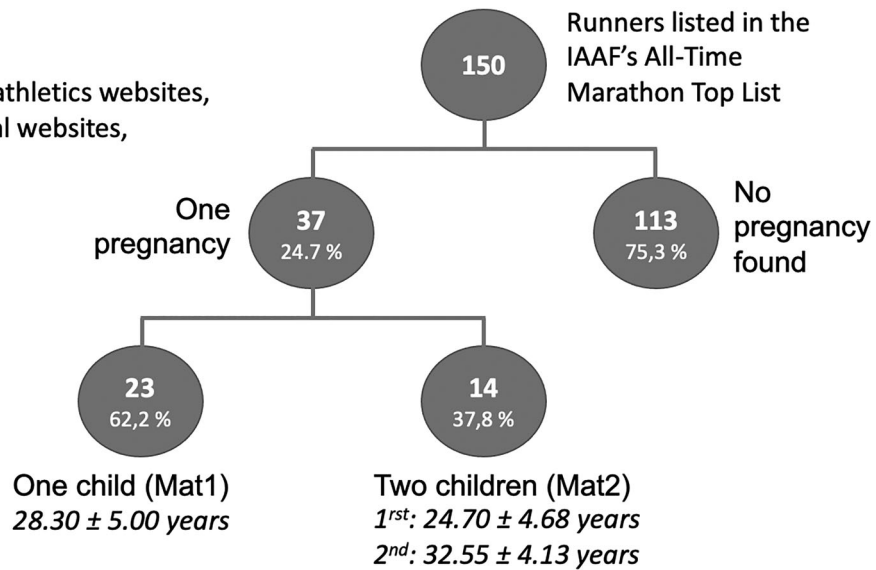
athletics websites,
l websites,

150

Runners listed in the IAAF's All-Time Marathon Top List

One pregnancy

37
24.7 %

113
75,3 %

No pregnancy found

23
62,2 %

14
37,8 %

One child (Mat1)
*28.30 ± 5.00 years*

Two children (Mat2)
*$1^{rst}$: 24.70 ± 4.68 years*
*$2^{nd}$: 32.55 ± 4.13 years*